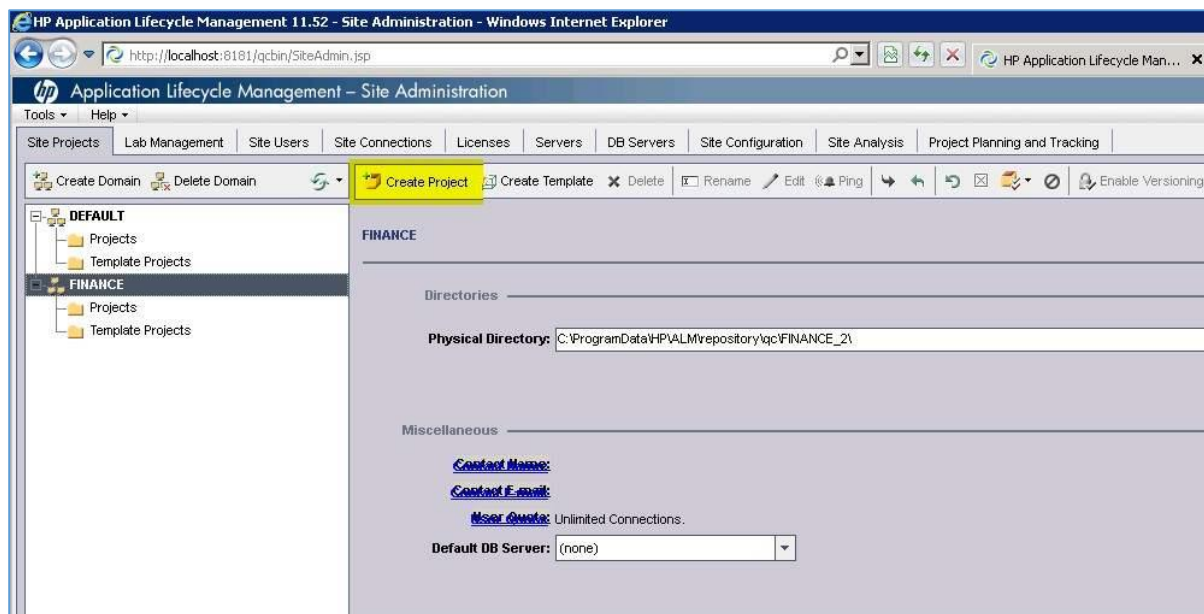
HP Application Lifecycle Management 11.52 - Site Administration - Windows Internet Explorer

http://localhost:8181/qcbin/SiteAdmin.jsp

HP Application Lifecycle Man...

Application Lifecycle Management – Site Administration

Tools ▾ Help ▾

Site Projects | Lab Management | Site Users | Site Connections | Licenses | Servers | DB Servers | Site Configuration | Site Analysis | Project Planning and Tracking

Create Domain Delete Domain

Create Project Create Template Delete Rename Edit Ping Enable Versioning

DEFAULT
Projects
Template Projects
FINANCE
Projects
Template Projects

FINANCE

Directories

Physical Directory: C:\ProgramData\HP\ALM\repository\qc\FINANCE_2\

Miscellaneous

Contact Name:

Contact E-mail:

User Quota: Unlimited Connections.

Default DB Server: (none)